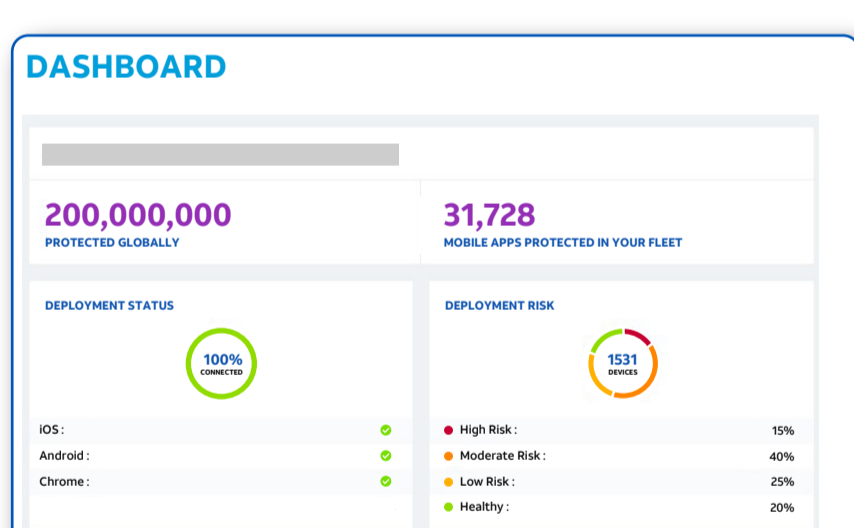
DASHBOARD

200,000,000
PROTECTED GLOBALLY

31,728
MOBILE APPS PROTECTED IN YOUR FLEET

DEPLOYMENT STATUS

100%
CONNECTED

iOS :
Android :
Chrome :

DEPLOYMENT RISK

1531
DEVICES

High Risk : 15%
Moderate Risk : 40%
Low Risk : 25%
Healthy : 20%